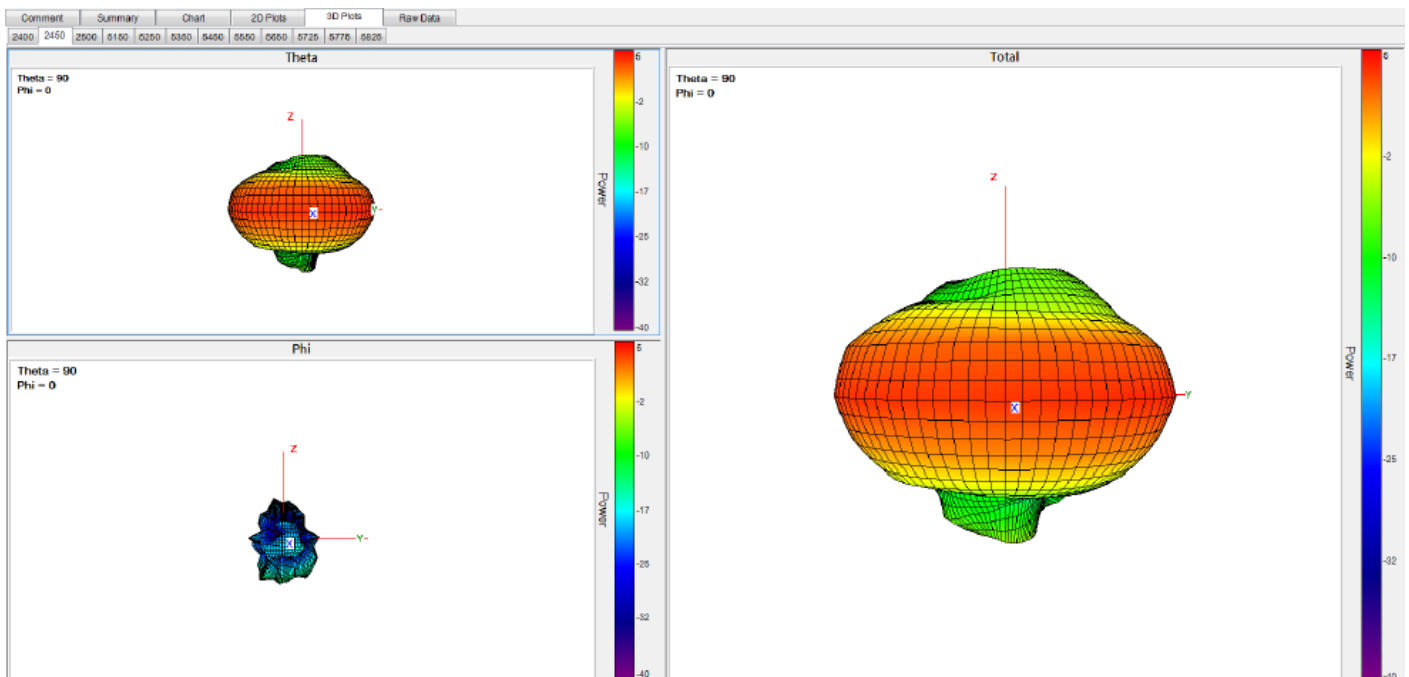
Comment | Summary | Chart | 2D Plots | 3D Plots | Raw Data

2400 | 2450 | 2500 | 5150 | 5250 | 5350 | 5450 | 5550 | 5650 | 5725 | 5775 | 5825

Theta

Theta = 90
Phi = 0

Z
Y
X

5
-2
-10
-17
-25
-32
-40

Power

Phi

Theta = 90
Phi = 0

Z
Y
X

5
-2
-10
-17
-25
-32
-40

Power

Total

Theta = 90
Phi = 0

Z
Y
X

0
-2
-10
-17
-25
-32
-40

Power